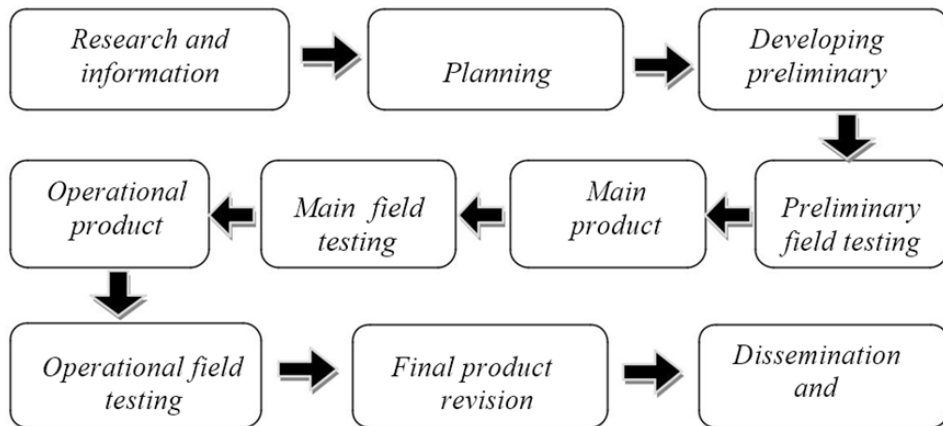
Research and information

Planning

Developing preliminary

Preliminary field testing

Main product

Main field testing

Operational product

Operational field testing

Final product revision

Dissemination and